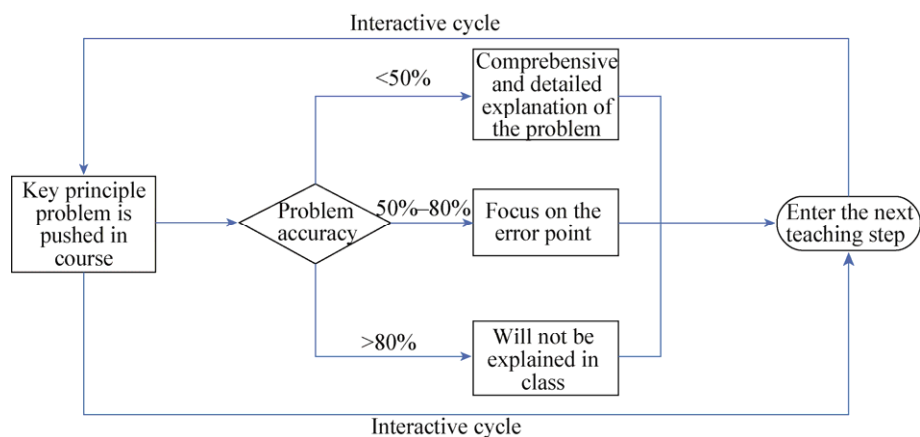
Interactive cycle

Key principle problem is pushed in course

Problem accuracy

<50%

Comprebensive and detailed explanation of the problem

50%–80%

Focus on the error point

>80%

Will not be explained in class

Enter the next teaching step

Interactive cycle